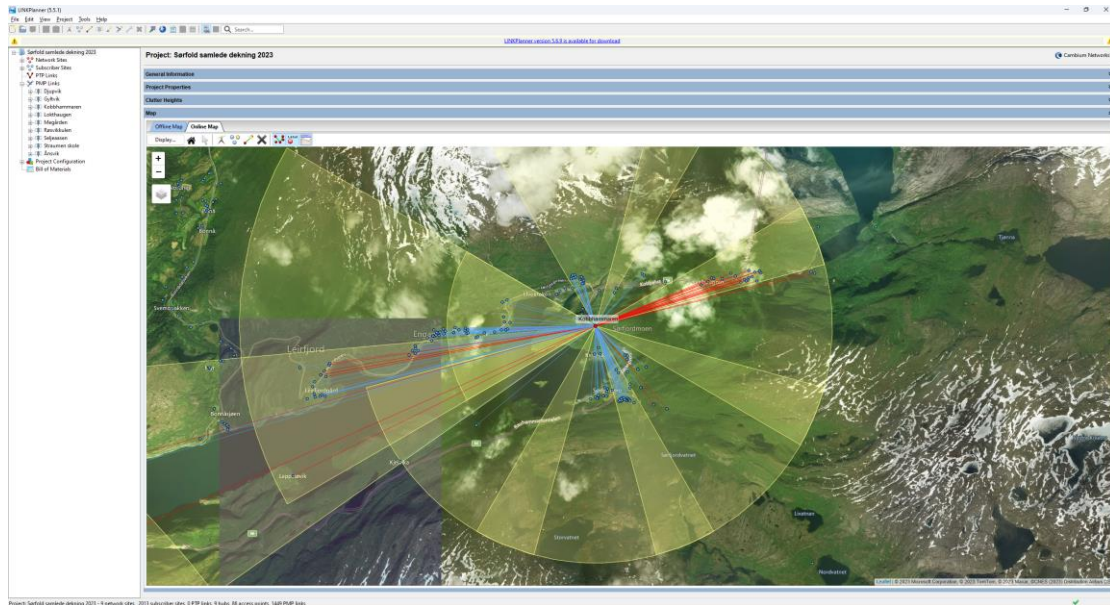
LINKPlanner (5.5.1)

File Edit View Project Tools Help

Search...

LINKPlanner version 5.6.9 is available for download

Sørfold samlede dekning 2023
Network Sites
Subscriber Sites
PTP Links
PMP Links
Djupvik
Gyltvik
Kobbhammaren
Lokthaugen
Megården
Røsvikbuken
Seljeasen
Straumen skole
Årsvik
Project Configuration
Bill of Materials

Project: Sørfold samlede dekning 2023

Cambium Networks

General Information

Project Properties

Clutter Heights

Map

Offline Map

Online Map

Display...

Kobbhammaren

Leirfjord

Leirfjordmoen

Leafet | © 2023 Microsoft Corporation, © 2023 TomTom, © 2023 Maxar, ©CNES (2023) Distribution Airbus DS

Project: Sørfold samlede dekning 2023 - 9 network sites, 2013 subscriber sites, 0 PTP links, 9 hubs, 88 access points, 1448 PMP links.